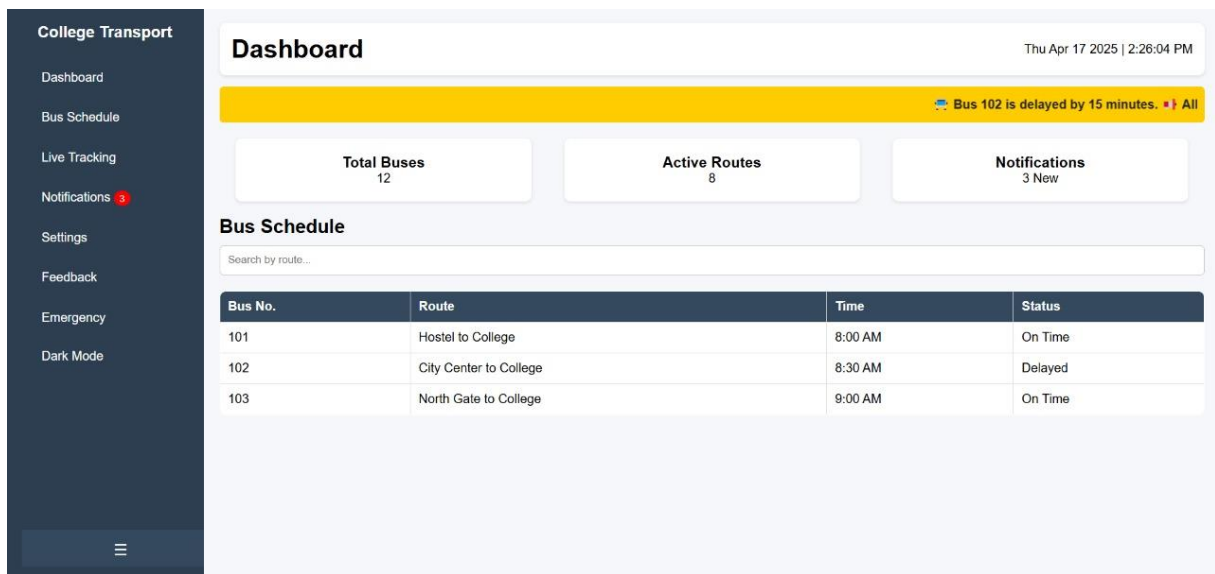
College Transport

Dashboard

Bus Schedule

Live Tracking

Notifications 3

Settings

Feedback

Emergency

Dark Mode

☰

Dashboard

Thu Apr 17 2025 | 2:26:04 PM

Bus 102 is delayed by 15 minutes. All

Total Buses
12

Active Routes
8

Notifications
3 New

Bus Schedule

Search by route...

| Bus No. | Route | Time | Status |
|---|---|---|---|
| 101 | Hostel to College | 8:00 AM | On Time |
| 102 | City Center to College | 8:30 AM | Delayed |
| 103 | North Gate to College | 9:00 AM | On Time |